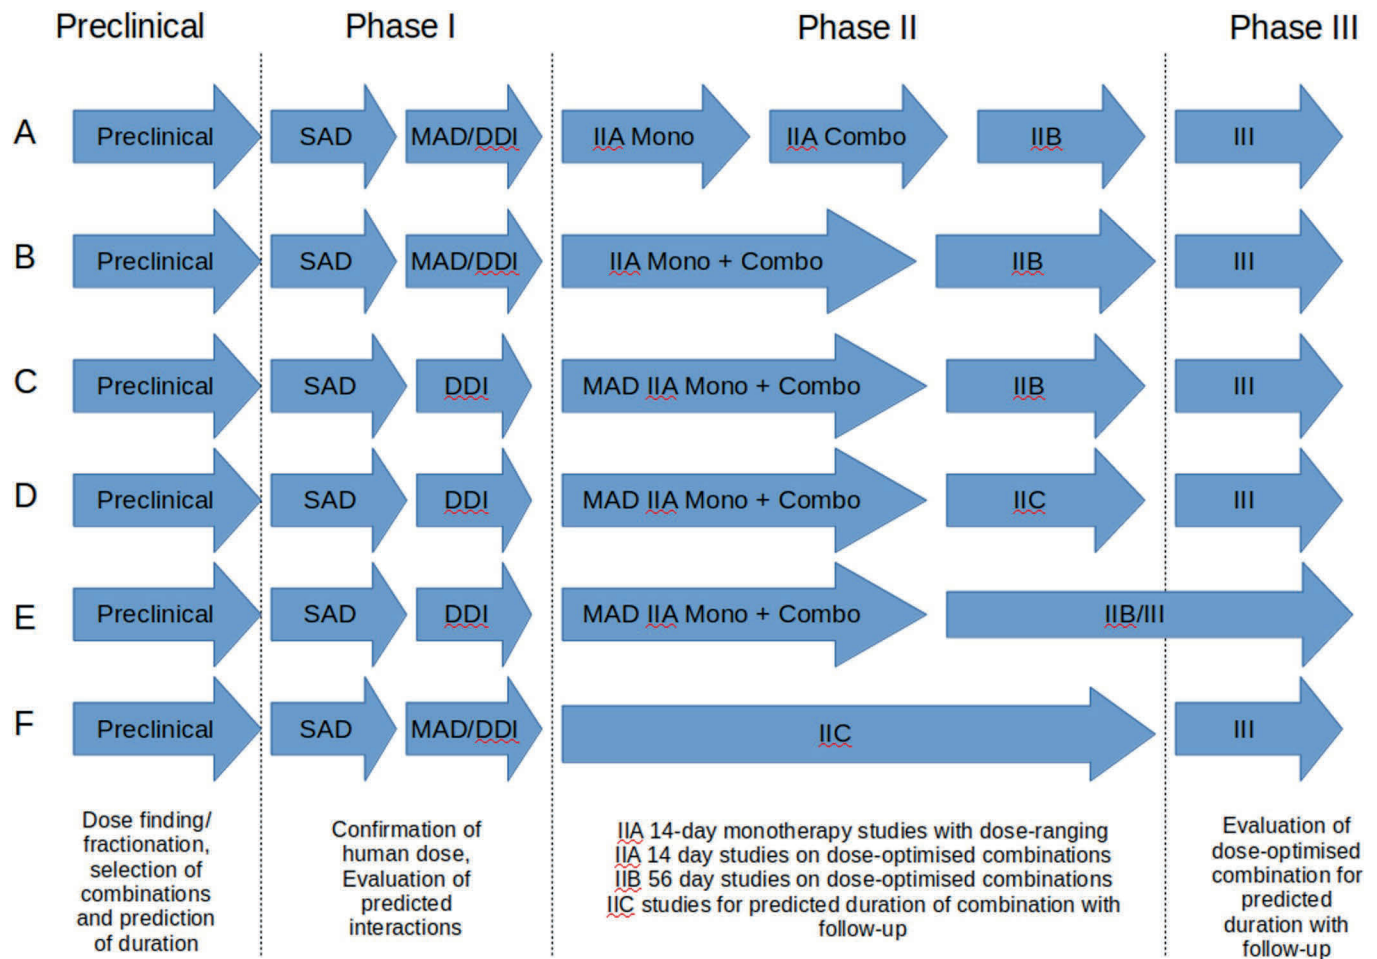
Preclinical

Phase I

Phase II

Phase III

A Preclinical SAD MAD/DDI IIA Mono IIA Combo IIB III

B Preclinical SAD MAD/DDI IIA Mono + Combo IIB III

C Preclinical SAD DDI MAD IIA Mono + Combo IIB III

D Preclinical SAD DDI MAD IIA Mono + Combo IIC III

E Preclinical SAD DDI MAD IIA Mono + Combo IIB/III

F Preclinical SAD MAD/DDI IIC III

Dose finding/ fractionation, selection of combinations and prediction of duration

Confirmation of human dose, Evaluation of predicted interactions

IIA 14-day monotherapy studies with dose-ranging
IIA 14 day studies on dose-optimised combinations
IIB 56 day studies on dose-optimised combinations
IIC studies for predicted duration of combination with follow-up

Evaluation of dose-optimised combination for predicted duration with follow-up